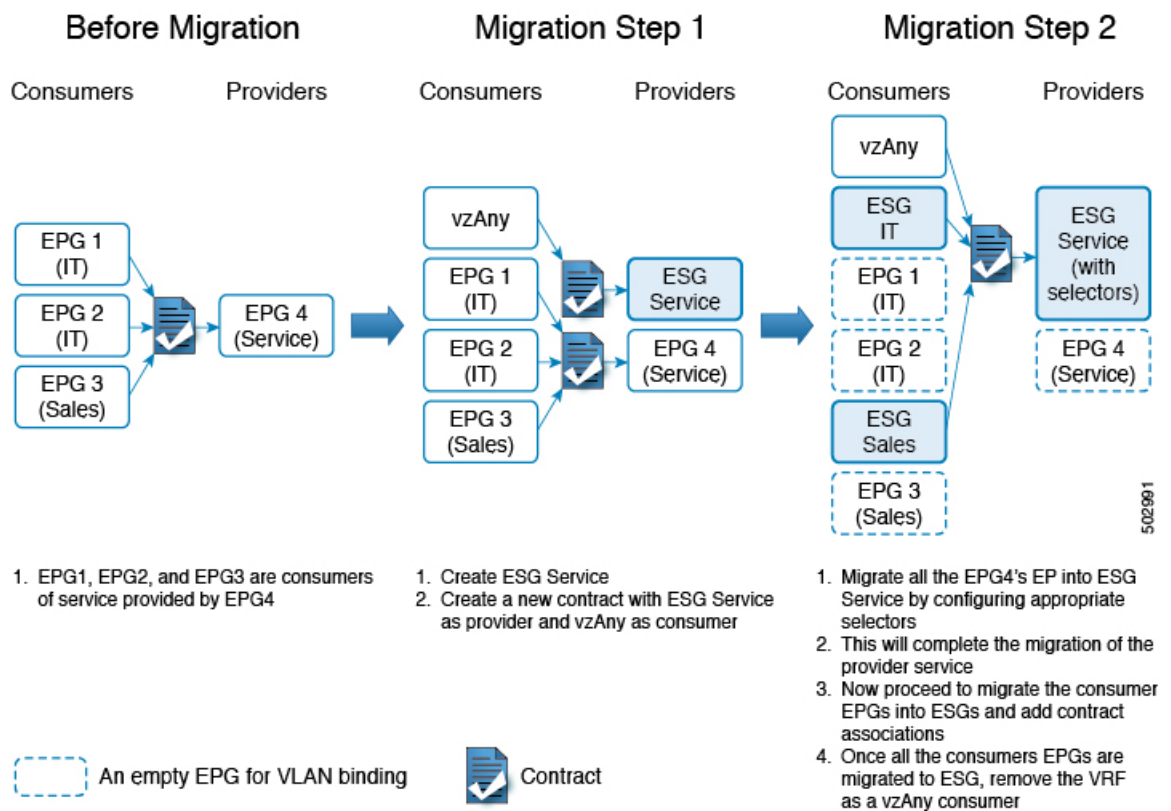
Before Migration

Consumers

Providers

EPG 1 (IT)

EPG 2 (IT)

EPG 3 (Sales)

EPG 4 (Service)

1. EPG1, EPG2, and EPG3 are consumers of service provided by EPG4

Migration Step 1

Consumers

Providers

vzAny

EPG 1 (IT)

EPG 2 (IT)

EPG 3 (Sales)

ESG Service

EPG 4 (Service)

1. Create ESG Service
2. Create a new contract with ESG Service as provider and vzAny as consumer

Migration Step 2

Consumers

Providers

vzAny

ESG IT

EPG 1 (IT)

EPG 2 (IT)

ESG Sales

EPG 3 (Sales)

ESG Service (with selectors)

EPG 4 (Service)

502991

1. Migrate all the EPG4's EP into ESG Service by configuring appropriate selectors
2. This will complete the migration of the provider service
3. Now proceed to migrate the consumer EPGs into ESGs and add contract associations
4. Once all the consumers EPGs are migrated to ESG, remove the VRF as a vzAny consumer

An empty EPG for VLAN binding

Contract